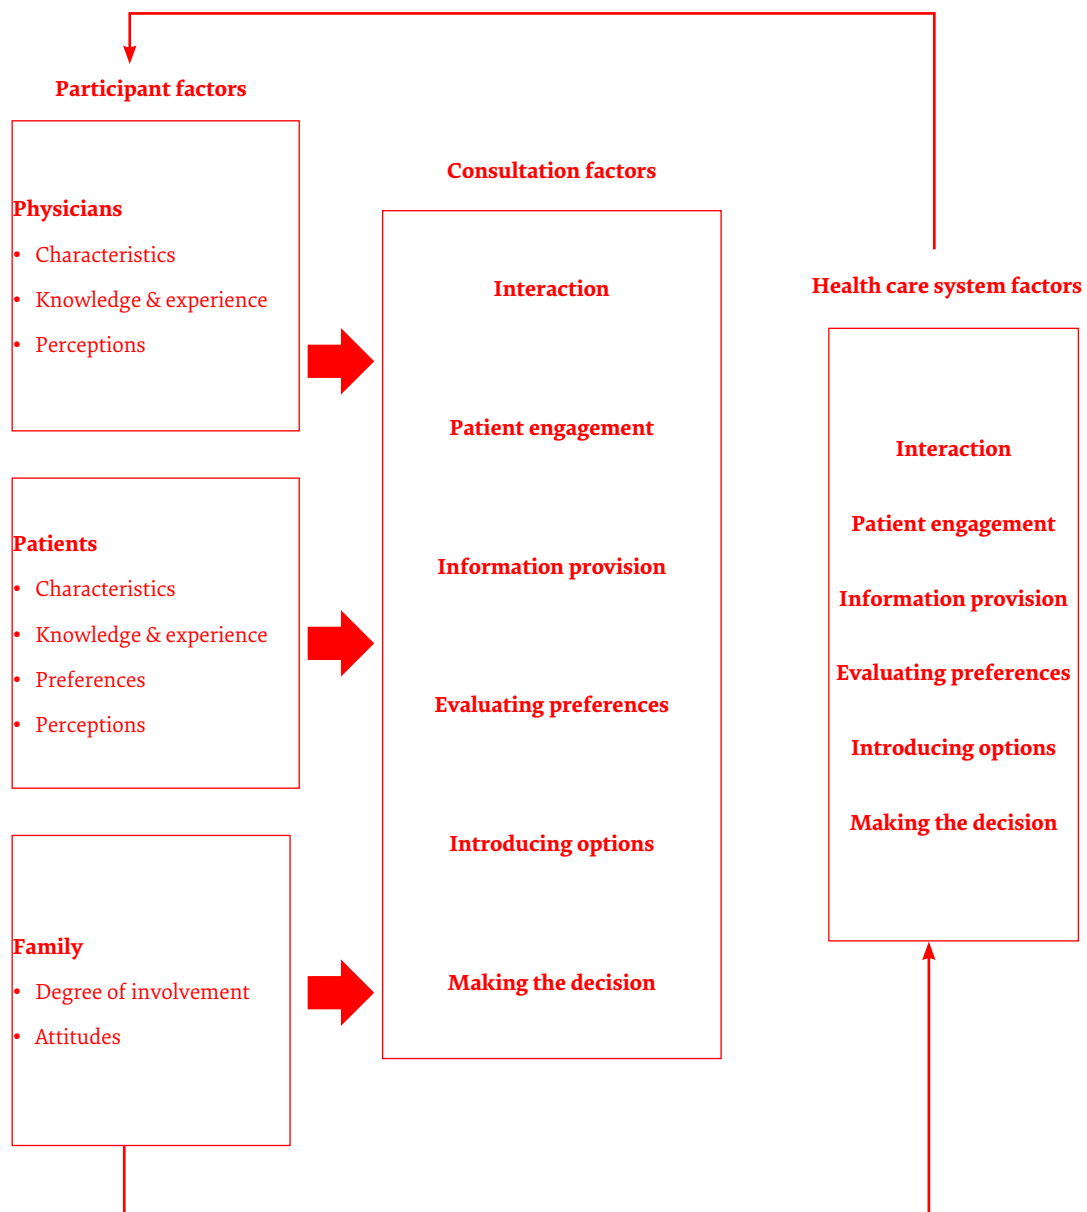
Participant factors

Physicians
- Characteristics
- Knowledge & experience
- Perceptions

Patients
- Characteristics
- Knowledge & experience
- Preferences
- Perceptions

Family
- Degree of involvement
- Attitudes

Consultation factors

Interaction

Patient engagement

Information provision

Evaluating preferences

Introducing options

Making the decision

Health care system factors

Interaction

Patient engagement

Information provision

Evaluating preferences

Introducing options

Making the decision